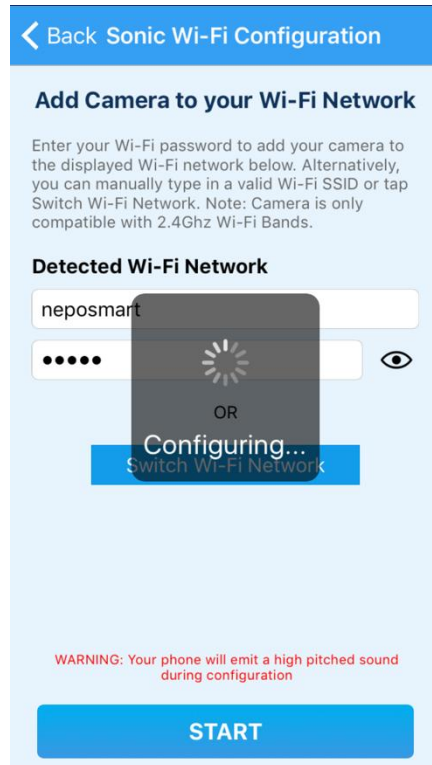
< Back Sonic Wi-Fi Configuration

Add Camera to your Wi-Fi Network

Enter your Wi-Fi password to add your camera to the displayed Wi-Fi network below. Alternatively, you can manually type in a valid Wi-Fi SSID or tap Switch Wi-Fi Network. Note: Camera is only compatible with 2.4Ghz Wi-Fi Bands.

Detected Wi-Fi Network

neposmart

•••••

OR

Configuring...

Switch Wi-Fi Network

WARNING: Your phone will emit a high pitched sound during configuration

START